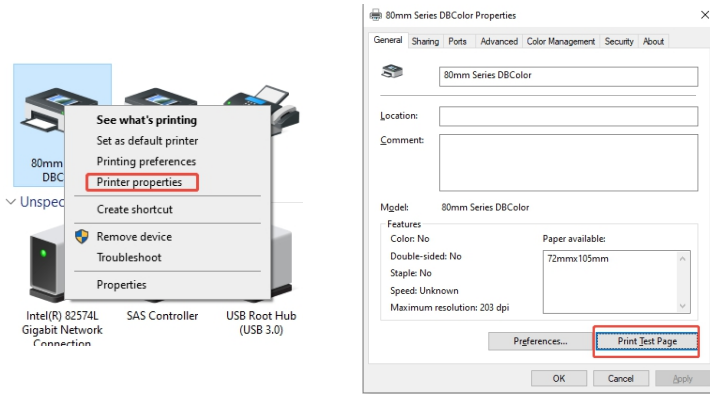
80mm
DBC

Unspec

See what's printing
Set as default printer
Printing preferences
Printer properties
Create shortcut
Remove device
Troubleshoot
Properties

Intel(R) 82574L Gigabit Network Connection

SAS Controller

USB Root Hub (USB 3.0)

80mm Series DBColor Properties

General Sharing Ports Advanced Color Management Security About

80mm Series DBColor

Location:

Comment:

Model: 80mm Series DBColor

Features

Color: No

Double-sided: No

Staple: No

Speed: Unknown

Maximum resolution: 203 dpi

Paper available:

72mmx105mm

Preferences...

Print Test Page

OK Cancel Apply